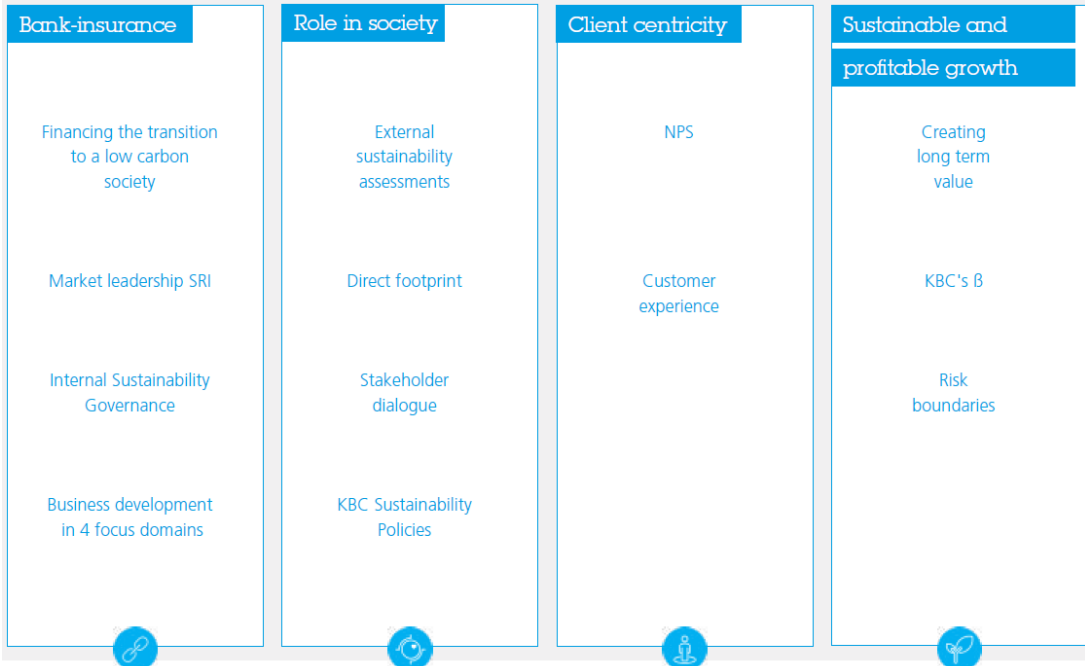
Bank-insurance

Financing the transition to a low carbon society

Market leadership SRI

Internal Sustainability Governance

Business development in 4 focus domains

Role in society

External sustainability assessments

Direct footprint

Stakeholder dialogue

KBC Sustainability Policies

Client centricity

NPS

Customer experience

Sustainable and profitable growth

Creating long term value

KBC's ß

Risk boundaries